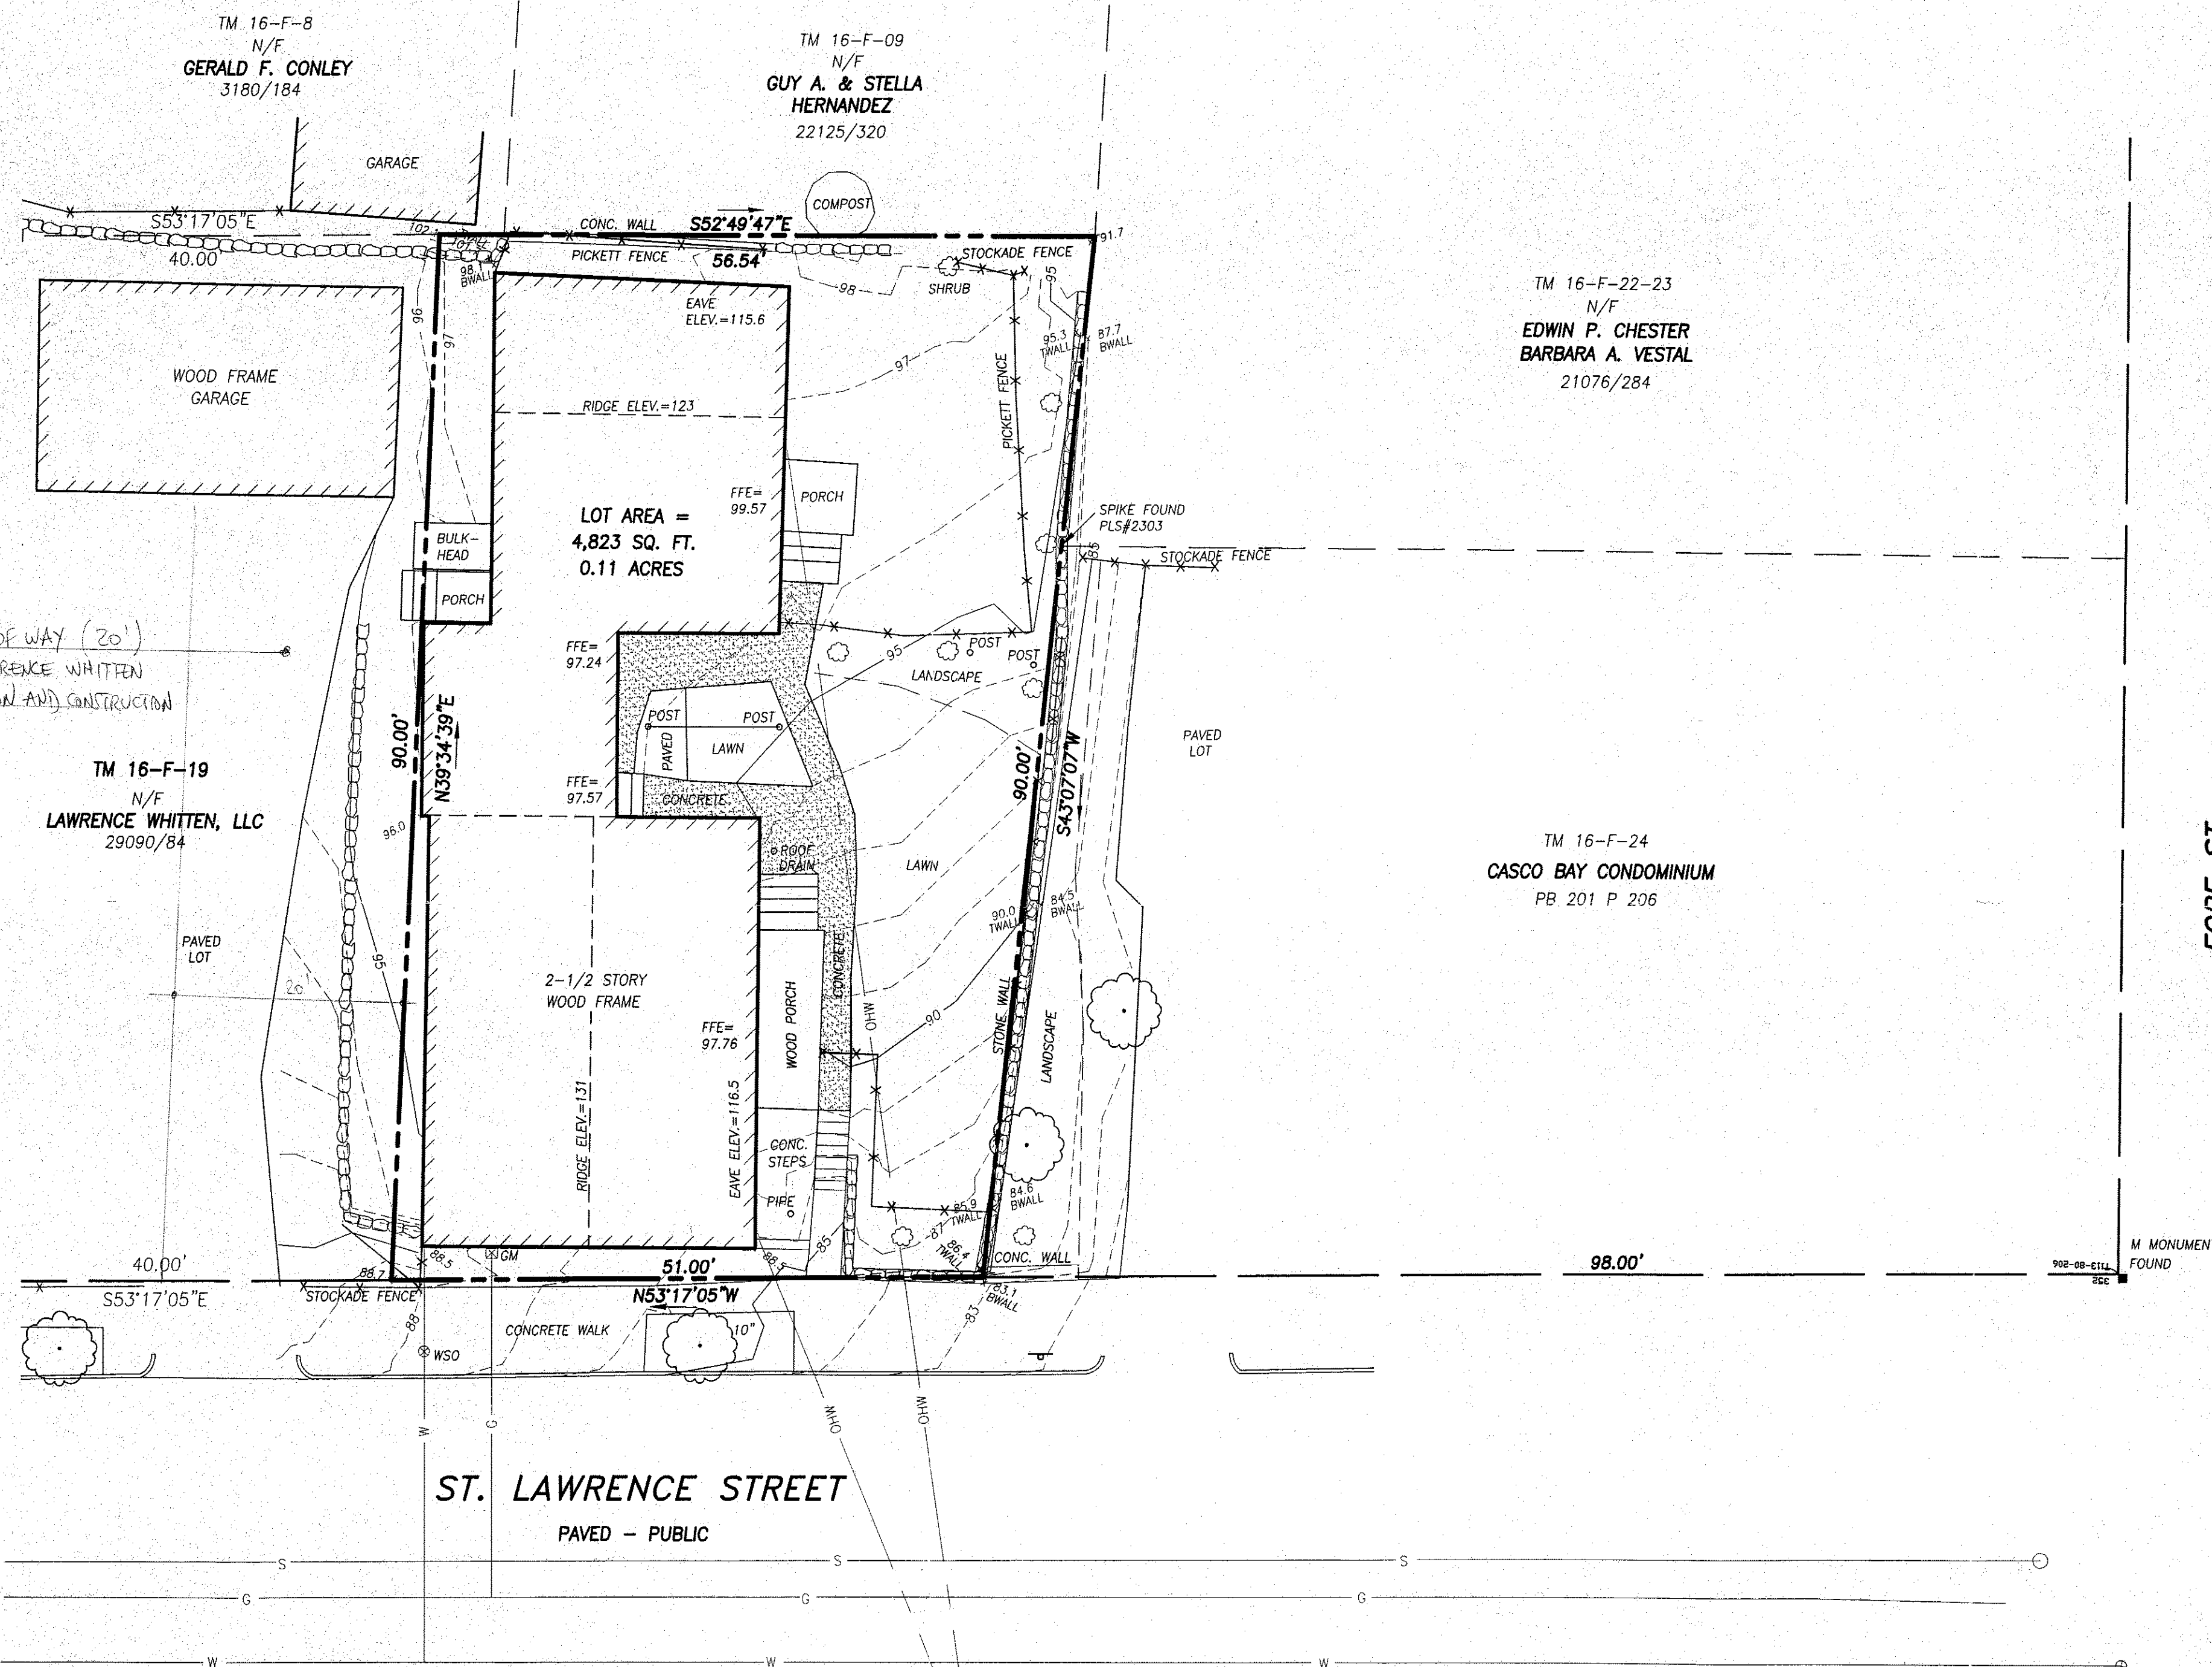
TM 16-F-8
N/F
GERALD F. CONLEY
3180/184

TM 16-F-09
N/F
GUY A. & STELLA
HERNANDEZ
22125/320

GARAGE

COMPOST

S53°17'05"E
40.00'

CONC. WALL
S52°49'47"E
PICKETT FENCE
56.54'
STOCKADE FENCE
91.7
102
98
BWALL
98
SHRUB

TM 16-F-22-23
N/F
EDWIN P. CHESTER
BARBARA A. VESTAL
21076/284

WOOD FRAME
GARAGE

96
97
EAVE
ELEV.=115.6
RIDGE ELEV.=123
97
95
95.3
TWALL
87.7
BWALL
PICKETT FENCE

FFE=
99.57
PORCH
LOT AREA =
4,823 SQ. FT.
0.11 ACRES
BULK-
HEAD
PORCH

SPIKE FOUND
PLS#2303
STOCKADE FENCE

F WAY (20')
RENCE WHITTEN
N AND CONSTRUCTION

FFE=
97.24
95
POST
POST
LANDSCAPE
POST
POST
PAVED
LAWN
90.00'
N39°34'39"E
90.00'
S43°07'07"W
PAVED
LOT

TM 16-F-19
N/F
LAWRENCE WHITTEN, LLC
29090/84

FFE=
97.57
CONCRETE
96.0
ROOF
DRAIN
LAWN

TM 16-F-24
CASCO BAY CONDOMINIUM
PB 201 P 206

PAVED
LOT
95
20
84.5
BWALL
90.0
TWALL

2-1/2 STORY
WOOD FRAME
FFE=
97.76
WOOD PORCH
CONCRETE
OHW
90
STONE WALL
LANDSCAPE

RIDGE ELEV.=131
EAVE ELEV.=116.5
CONC.
STEPS
PIPE
84.6
BWALL
85.9
TWALL
87
86.4
TWALL
85
88.5

40.00'
S53°17'05"E
88.7
88.5
GM
51.00'
N53°17'05"W
CONC. WALL
98.00'
M MONUMEN
FOUND
83.1
BWALL
STOCKADE FENCE
88
CONCRETE WALK
10"
83
WSO
OHW
OHW
W
G

ST. LAWRENCE STREET
PAVED - PUBLIC

S
S
S
G
G
G
W
W
W